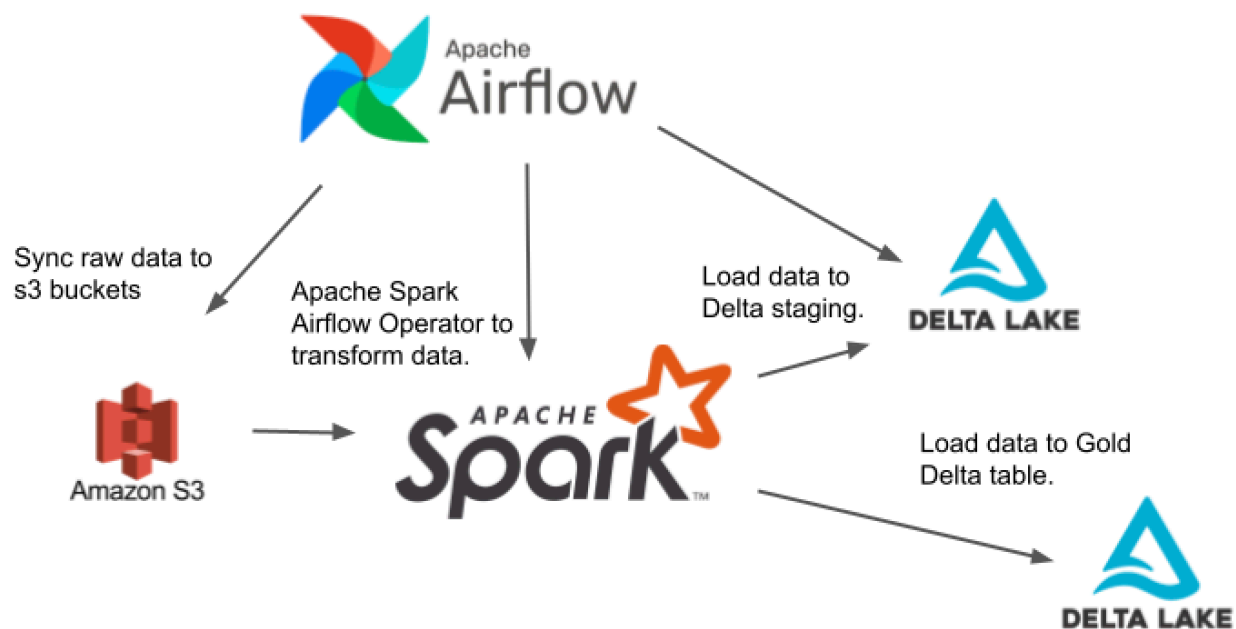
Apache Airflow

Sync raw data to s3 buckets

Apache Spark Airflow Operator to transform data.

Load data to Delta staging.

DELTA LAKE

Amazon S3

APACHE Spark™

Load data to Gold Delta table.

DELTA LAKE